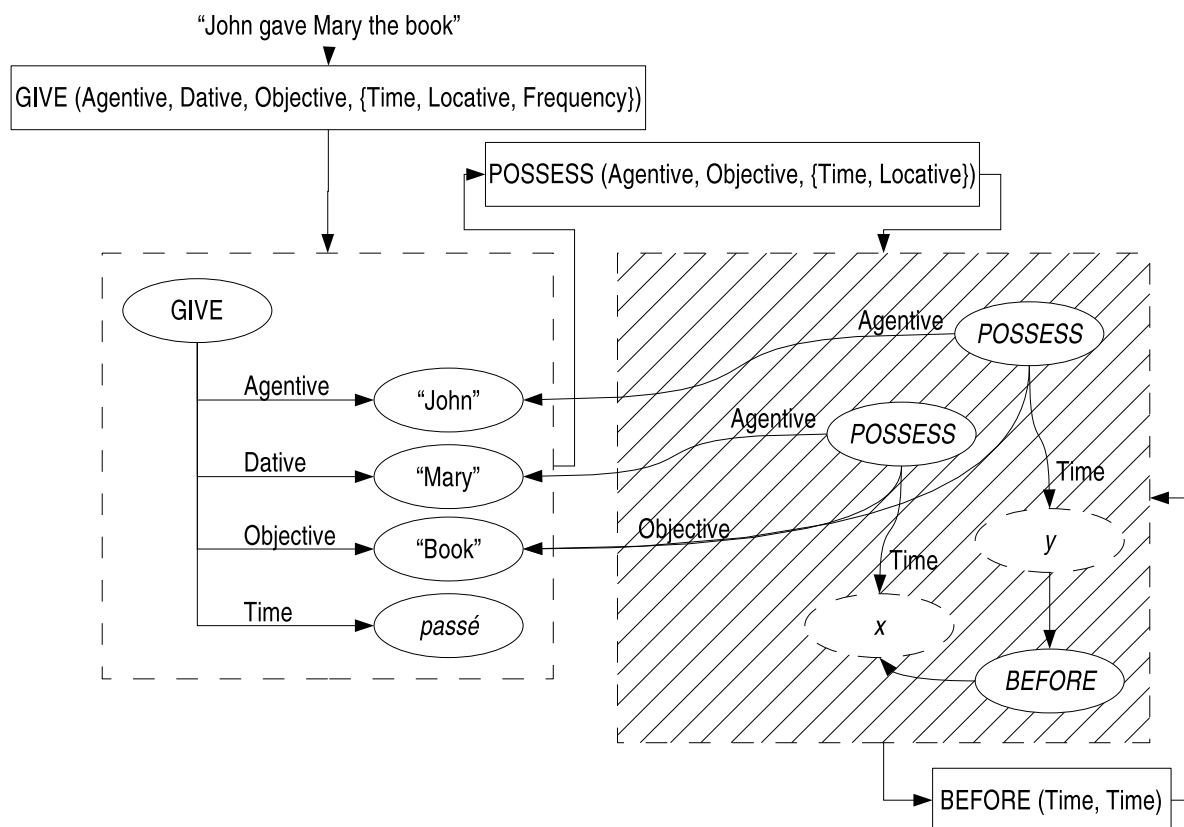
"John gave Mary the book"

GIVE (Agentive, Dative, Objective, {Time, Locative, Frequency})

POSSESS (Agentive, Objective, {Time, Locative})

GIVE

Agentive

"John"

Dative

"Mary"

Objective

"Book"

Time

passé

Agentive

POSSESS

Agentive

POSSESS

Time

Objective

y

Time

x

BEFORE

BEFORE (Time, Time)